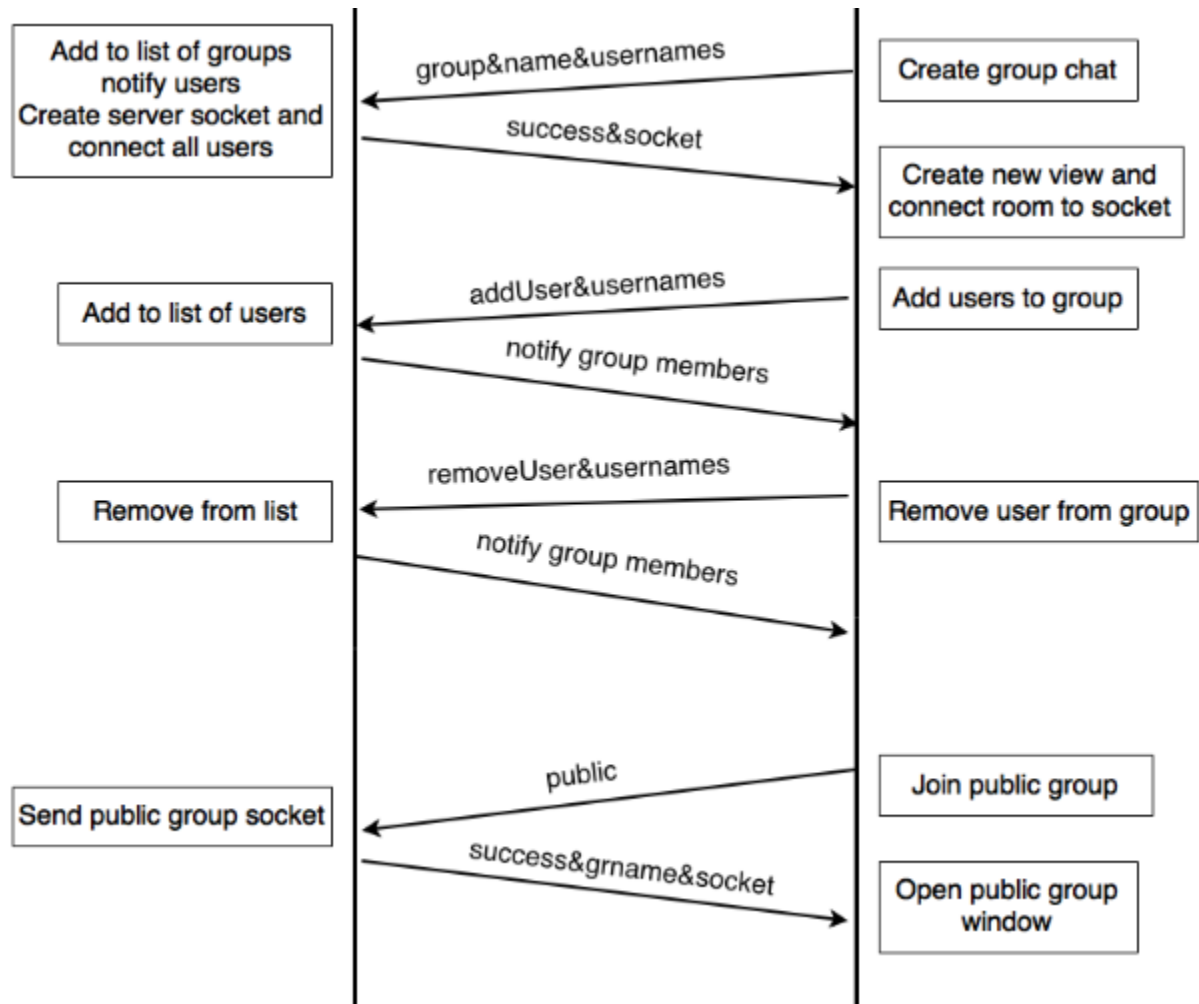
Add to list of groups notify users Create server socket and connect all users

group&name&usernames

Create group chat

success&socket

Create new view and connect room to socket

Add to list of users

addUser&usernames

Add users to group

notify group members

removeUser&usernames

Remove from list

Remove user from group

notify group members

public

Join public group

Send public group socket

success&grname&socket

Open public group window